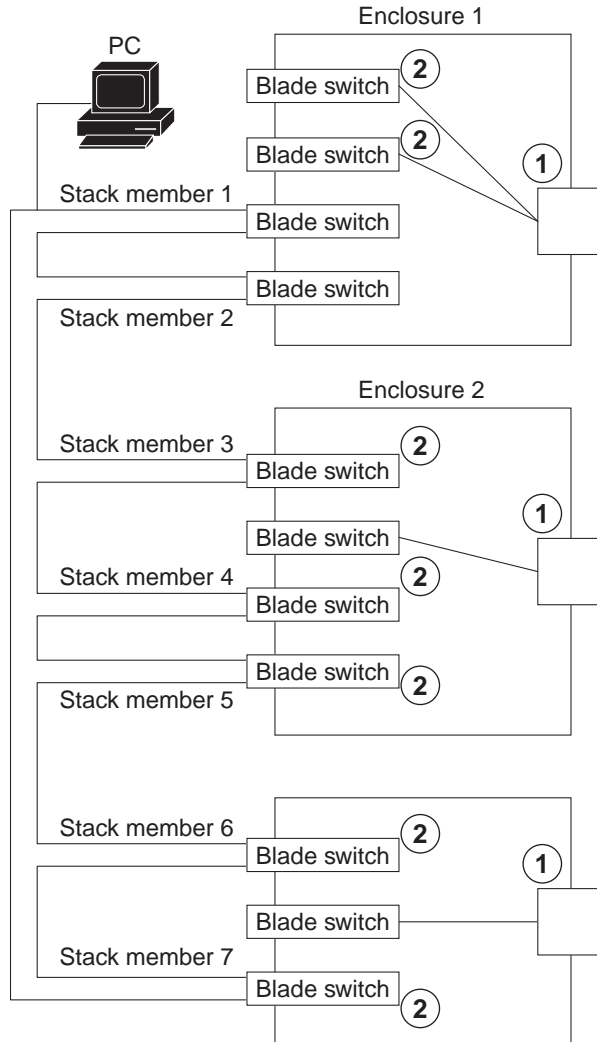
Enclosure 1

PC

Blade switch 2

Blade switch 2

1

Stack member 1

Blade switch

Blade switch

Stack member 2

Enclosure 2

Stack member 3 2

Blade switch

1

Blade switch

Stack member 4 2

Blade switch

Blade switch 2

Stack member 5

Stack member 6 2

Blade switch

1

Blade switch

Stack member 7

Blade switch 2